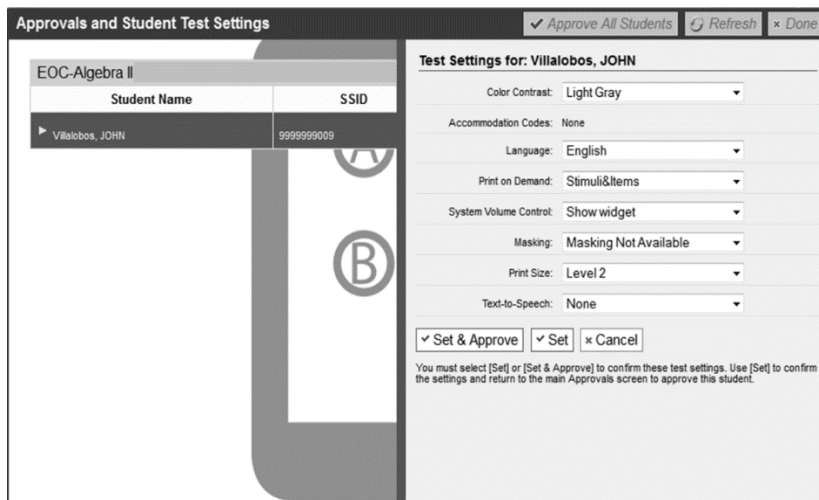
Approvals and Student Test Settings

Approve All Students | Refresh | × Done

EOC-Algebra II

| Student Name | SSID |
|---|---|
| Villalobos, JOHN | 9999999009 |

Test Settings for: Villalobos, JOHN

Color Contrast: Light Gray

Accommodation Codes: None

Language: English

Print on Demand: Stimuli&Items

System Volume Control: Show widget

Masking: Masking Not Available

Print Size: Level 2

Text-to-Speech: None

✓ Set & Approve | ✓ Set | × Cancel

You must select [Set] or [Set & Approve] to confirm these test settings. Use [Set] to confirm the settings and return to the main Approvals screen to approve this student.